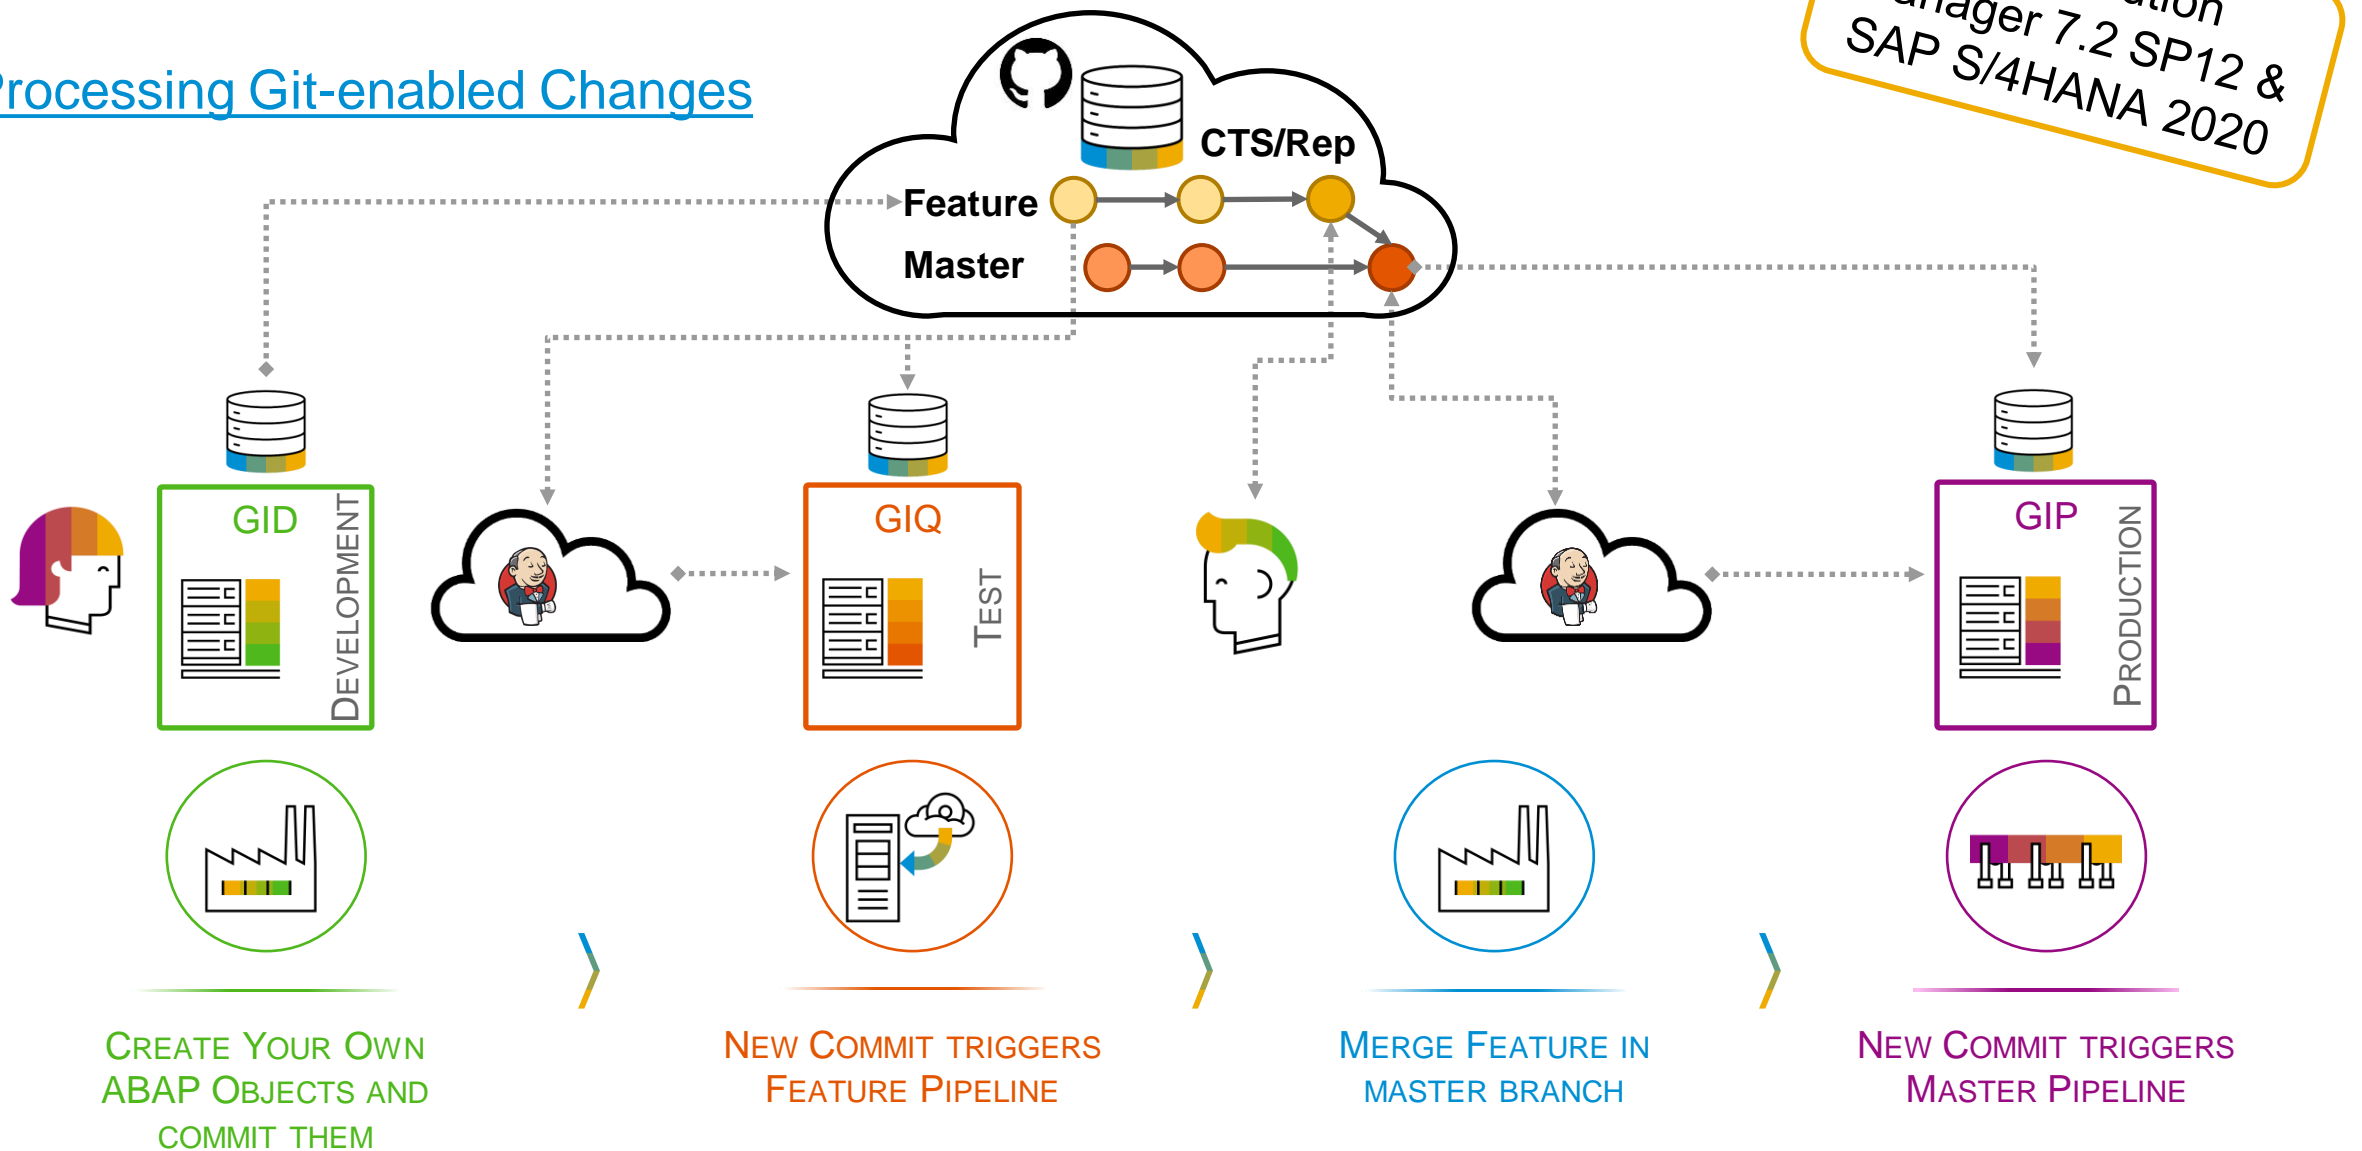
rocessing Git-enabled Changes

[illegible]nager 7.2 SP12 &
SAP S/4HANA 2020

CTS/Rep
Feature
Master

GID
DEVELOPMENT

GIQ
TEST

GIP
PRODUCTION

CREATE YOUR OWN ABAP OBJECTS AND COMMIT THEM

NEW COMMIT TRIGGERS FEATURE PIPELINE

MERGE FEATURE IN MASTER BRANCH

NEW COMMIT TRIGGERS MASTER PIPELINE